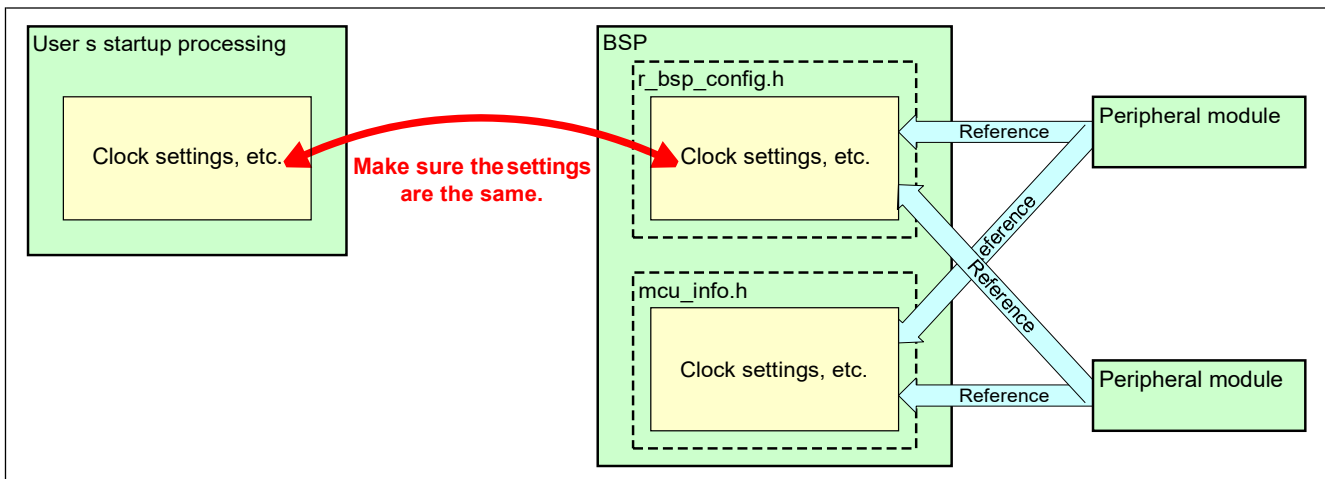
User s startup processing

Clock settings, etc.

Make sure the settings are the same.

BSP

r_bsp_config.h

Clock settings, etc.

mcu_info.h

Clock settings, etc.

Reference

Reference

eference

Reference

Peripheral module

Peripheral module